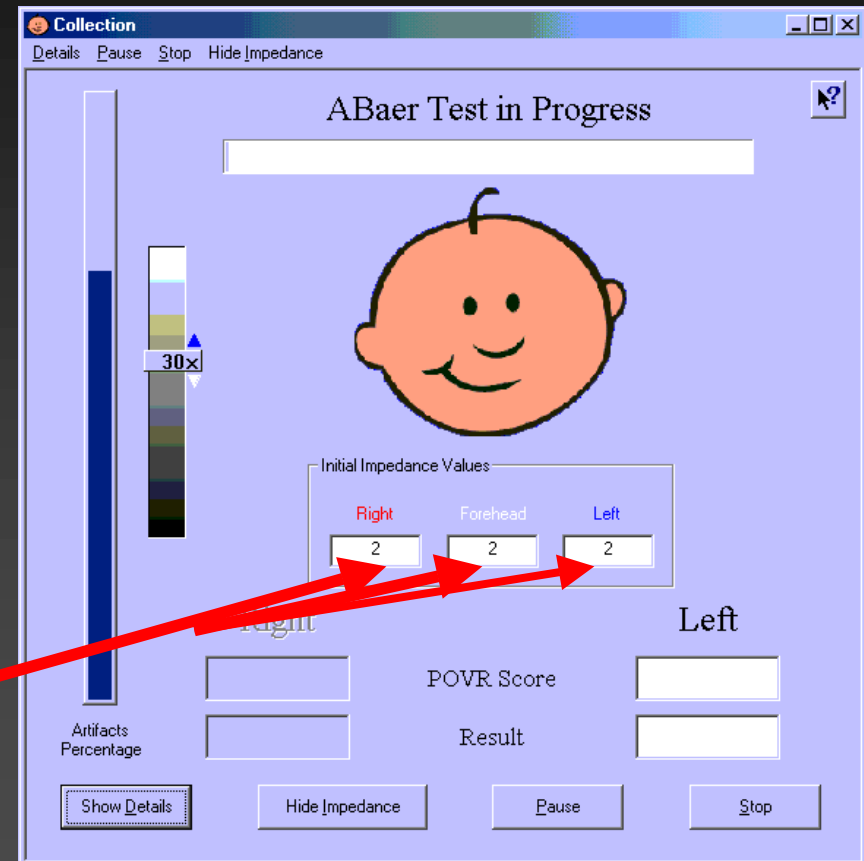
Collection

Details Pause Stop Hide Impedance

ABaer Test in Progress

30x

Initial Impedance Values

Right Forehead Left

2 2 2

Right Left

POVR Score

Result

Artifacts Percentage

Show Details Hide Impedance Pause Stop